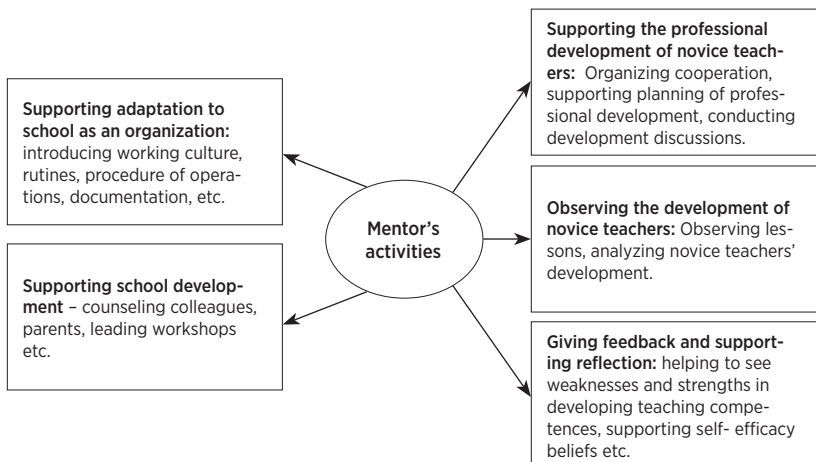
Supporting adaptation to school as an organization: introducing working culture, rutines, procedure of operations, documentation, etc.

Supporting school development – counseling colleagues, parents, leading workshops etc.

Mentor's activities

Supporting the professional development of novice teachers: Organizing cooperation, supporting planning of professional development, conducting development discussions.

Observing the development of novice teachers: Observing lessons, analyzing novice teachers' development.

Giving feedback and supporting reflection: helping to see weaknesses and strengths in developing teaching competences, supporting self- efficacy beliefs etc.